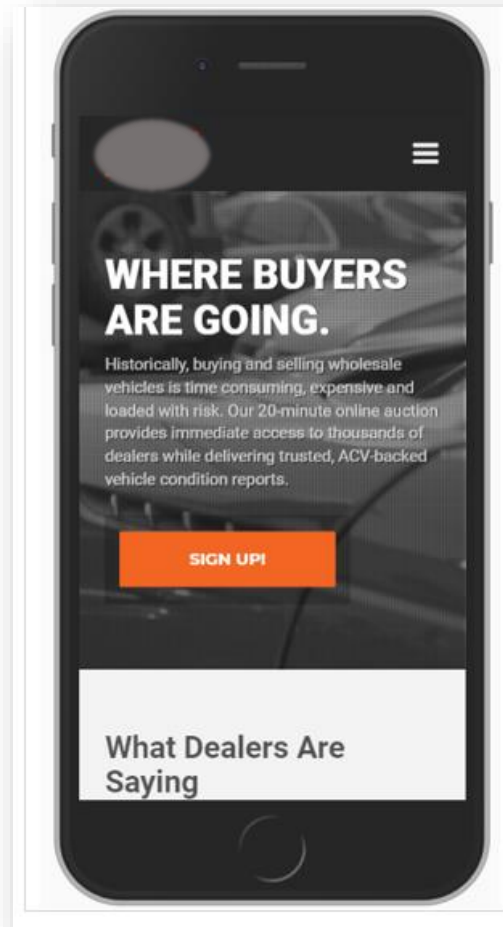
WHERE BUYERS ARE GOING.

Historically, buying and selling wholesale vehicles is time consuming, expensive and loaded with risk. Our 20-minute online auction provides immediate access to thousands of dealers while delivering trusted, ACV-backed vehicle condition reports.

SIGN UP!

What Dealers Are Saying